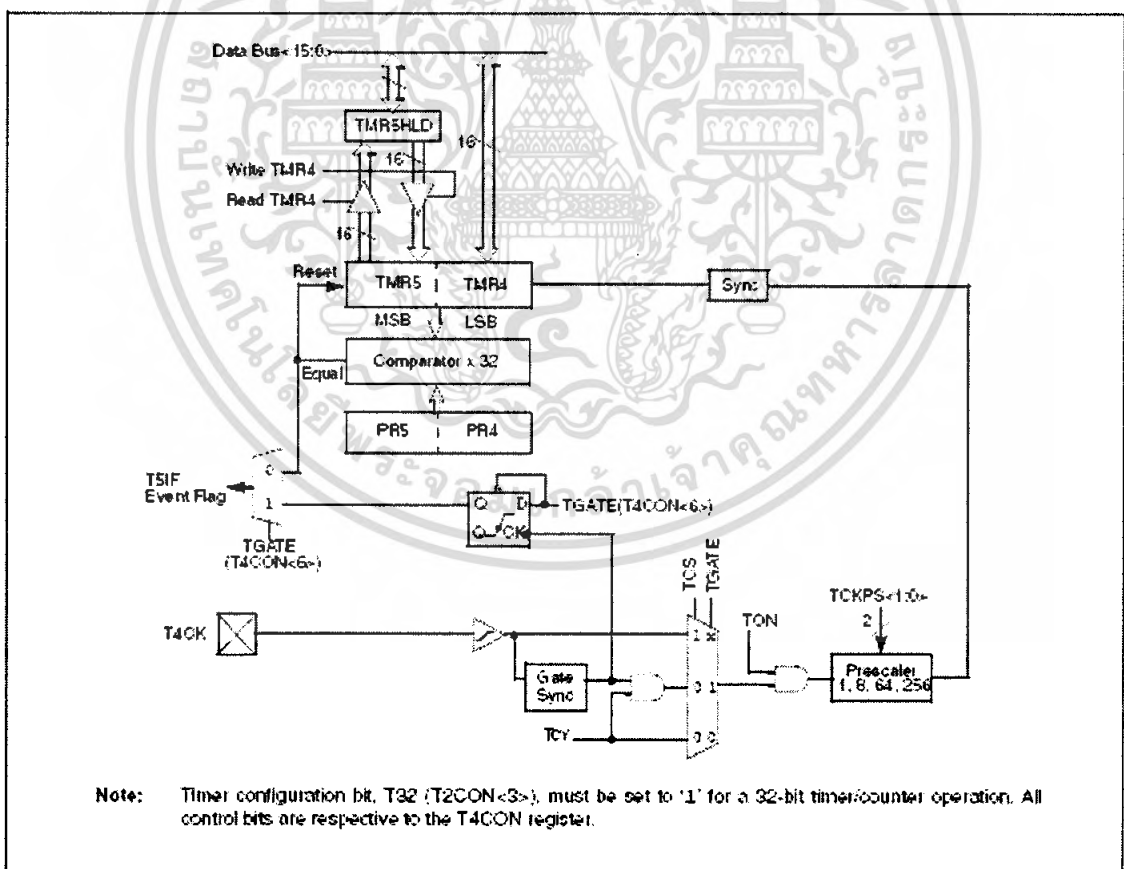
Data Bus<15:0>

TMR5HLD

16

16

Write TMR4

Read TMR4

16

Reset

TMR5

TMR4

Sync

MSB

LSB

Equal

Comparator x 32

PR5

PR4

T5IF Event Flag

0

1

TGATE (T4CON<6>)

Q

D

Q

CK

TGATE(T4CON<6>)

TCS

TGATE

TCKPS<1:0>

2

TON

T4CK

1 x

Gate Sync

0 1

Prescaler 1, 8, 64, 256

TCY

0 0

Note: Timer configuration bit, T32 (T2CON<3>), must be set to '1' for a 32-bit timer/counter operation. All control bits are respective to the T4CON register.